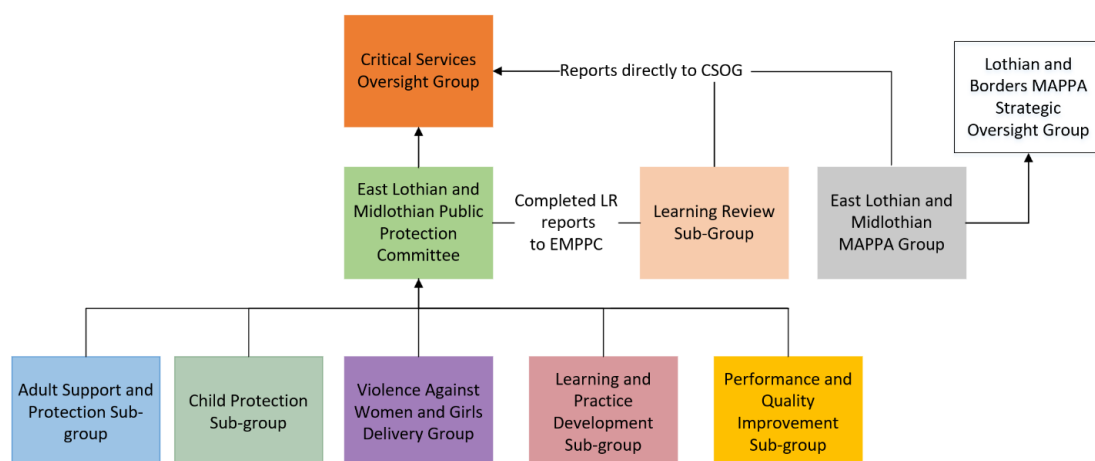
Critical Services Oversight Group

Reports directly to CSOG

Lothian and Borders MAPPA Strategic Oversight Group

East Lothian and Midlothian Public Protection Committee

Completed LR reports to EMPPC

Learning Review Sub-Group

East Lothian and Midlothian MAPPA Group

Adult Support and Protection Sub-group

Child Protection Sub-group

Violence Against Women and Girls Delivery Group

Learning and Practice Development Sub-group

Performance and Quality Improvement Sub-group